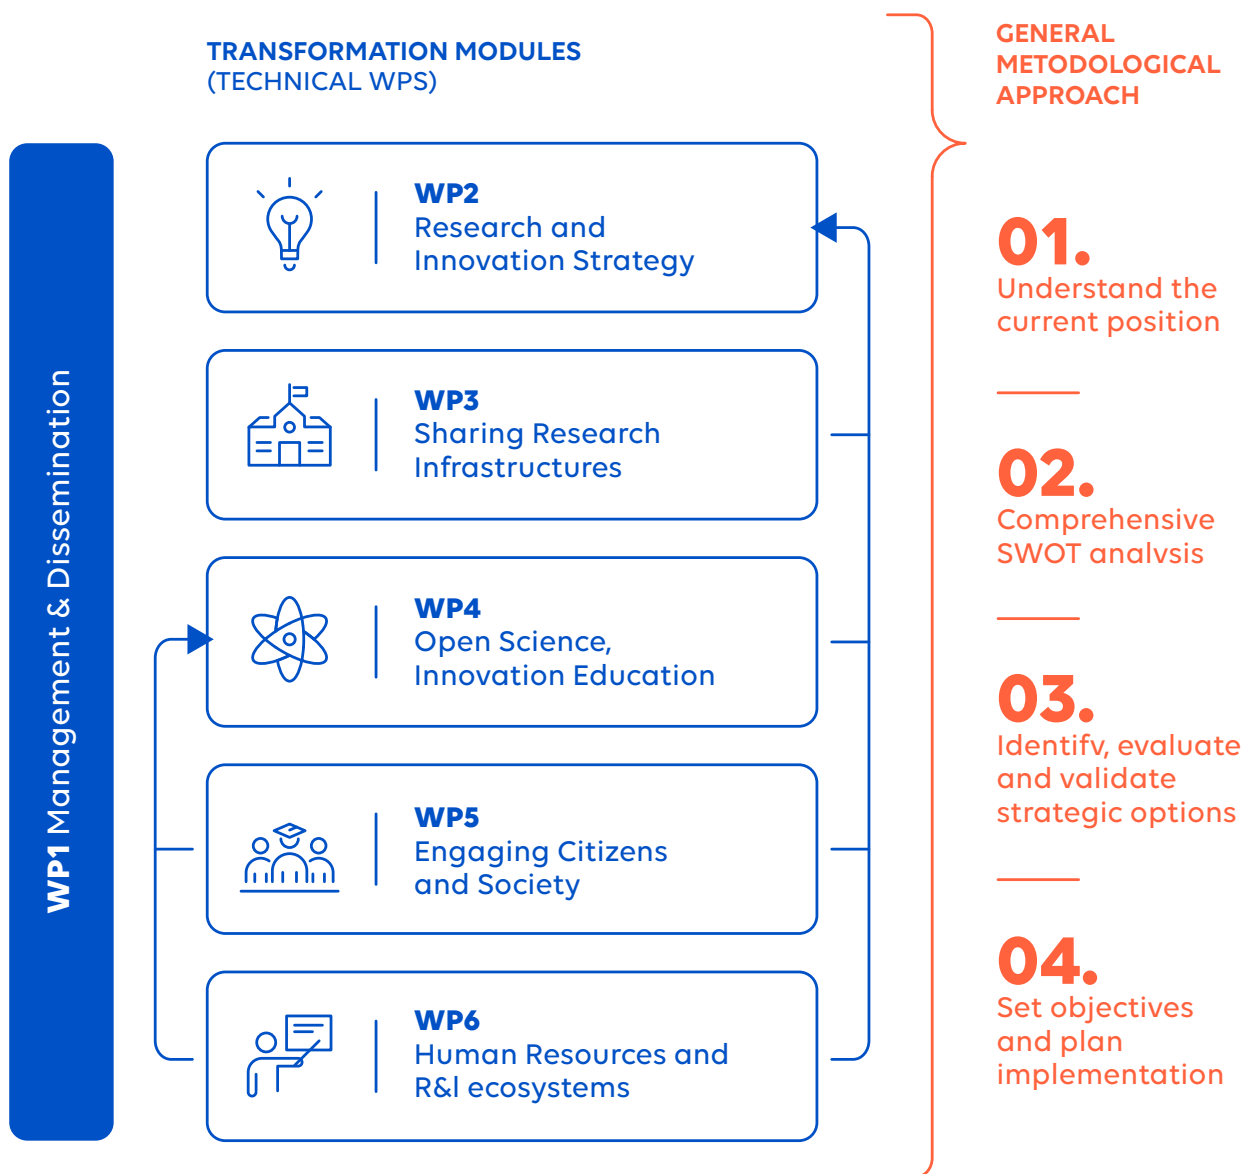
TRANSFORMATION MODULES
(TECHNICAL WPS)

WP1 Management & Dissemination

WP2
Research and Innovation Strategy

WP3
Sharing Research Infrastructures

WP4
Open Science, Innovation Education

WP5
Engaging Citizens and Society

WP6
Human Resources and R&I ecosystems

GENERAL METODOLOGICAL APPROACH

01.
Understand the current position

02.
Comprehensive SWOT analvsis

03.
Identifv, evaluate and validate strategic options

04.
Set objectives and plan implementation